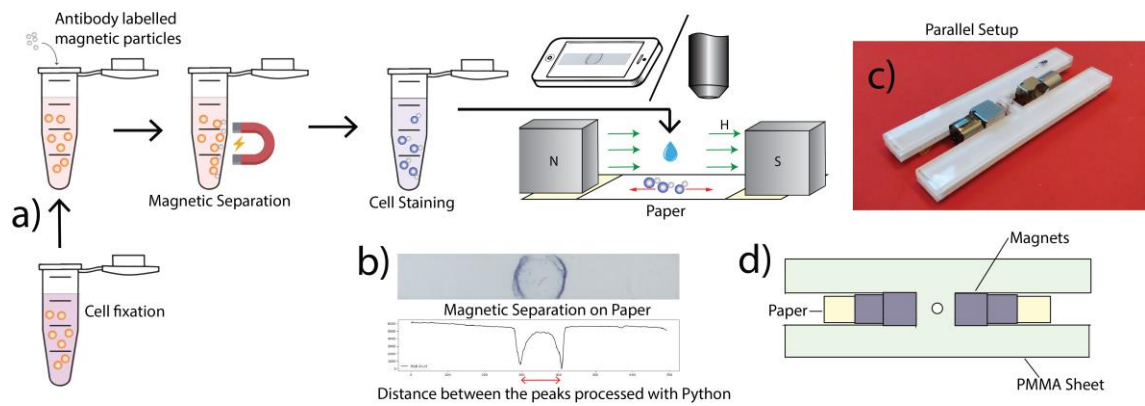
Antibody labelled magnetic particles

Magnetic Separation

Cell Staining

H

N

S

Paper

Parallel Setup

c)

a)

Cell fixation

b)

Magnetic Separation on Paper

Distance between the peaks processed with Python

d)

Magnets

Paper

PMMA Sheet